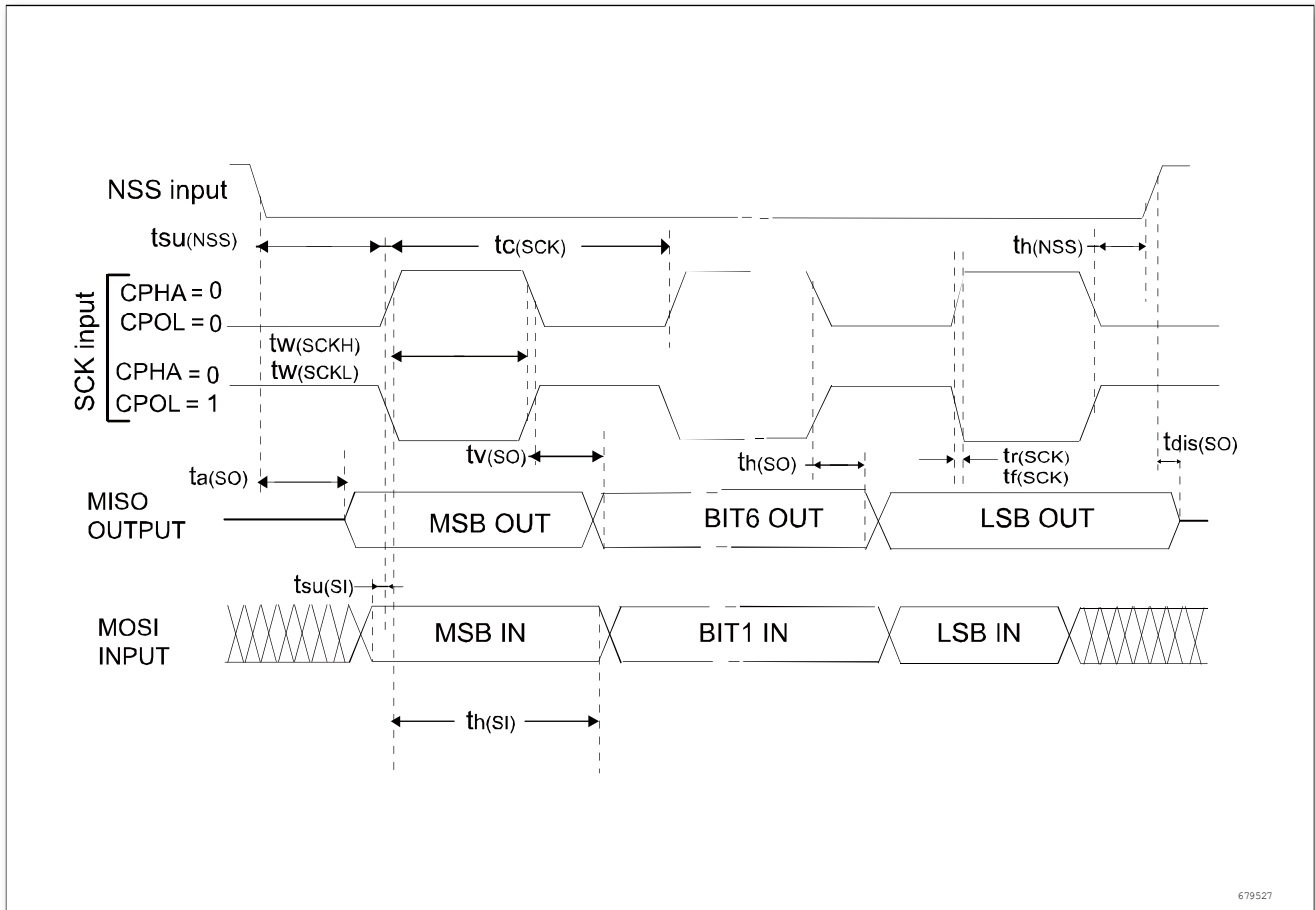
NSS input

tsu(NSS)

tc(SCK)

th(NSS)

SCK input

CPHA = 0
CPOL = 0

tw(SCKH)
tw(SCKL)

CPHA = 0
CPOL = 1

tv(SO)

th(SO)

tr(SCK)
tf(SCK)

tdis(SO)

ta(SO)

MISO
OUTPUT

MSB OUT

BIT6 OUT

LSB OUT

tsu(SI)

MOSI
INPUT

MSB IN

BIT1 IN

LSB IN

th(SI)

679527